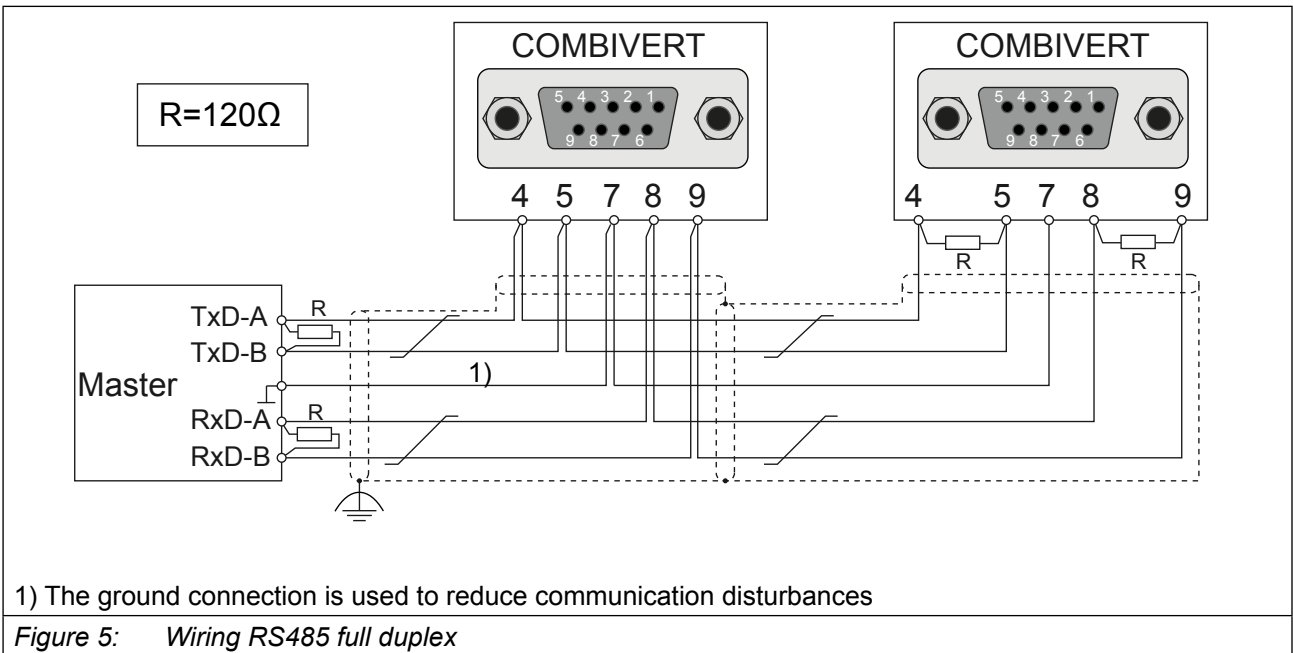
R=120Ω

COMBIVERT

5 4 3 2 1
9 8 7 6

4 5 7 8 9

COMBIVERT

5 4 3 2 1
9 8 7 6

4 5 7 8 9

R R

Master

TxD-A
TxD-B
RxD-A
RxD-B

R
R

1)

1) The ground connection is used to reduce communication disturbances

*Figure 5: Wiring RS485 full duplex*